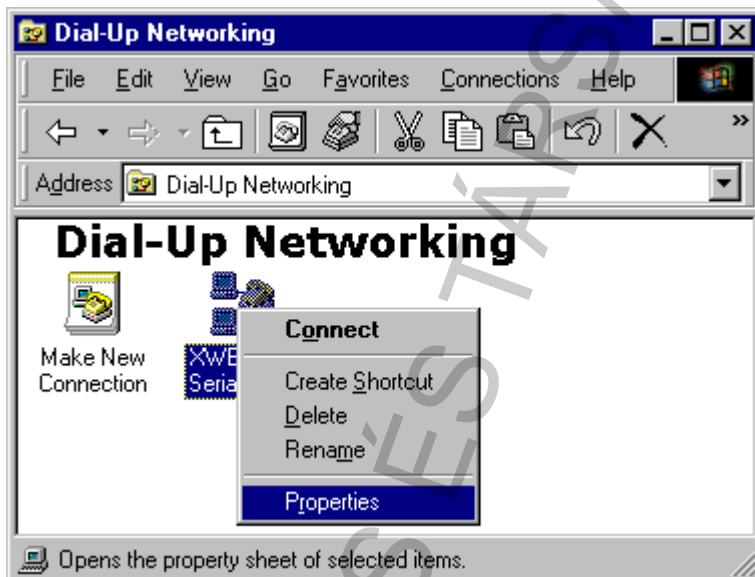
Dial-Up Networking

File Edit View Go Favorites Connections Help

Address Dial-Up Networking

Dial-Up Networking

Make New Connection

XWE Seria

Connect

Create Shortcut

Delete

Rename

Properties

Opens the property sheet of selected items.